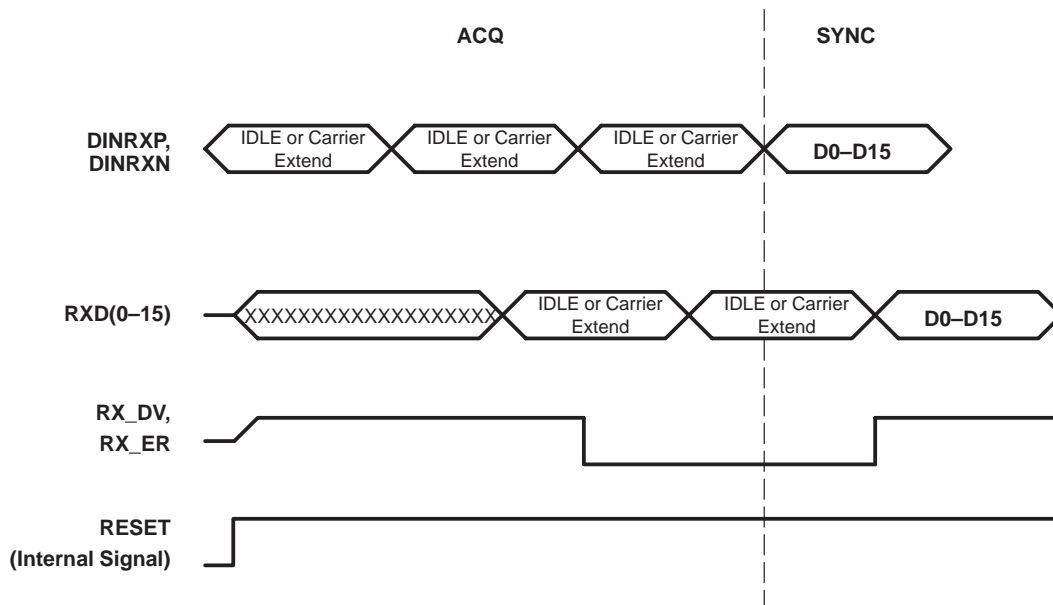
ACQ

SYNC

DINRXP, DINRXN

IDLE or Carrier Extend

IDLE or Carrier Extend

IDLE or Carrier Extend

D0–D15

RXD(0–15)

XXXXXXXXXXXXXXXXXXX

IDLE or Carrier Extend

IDLE or Carrier Extend

D0–D15

RX_DV, RX_ER

RESET (Internal Signal)